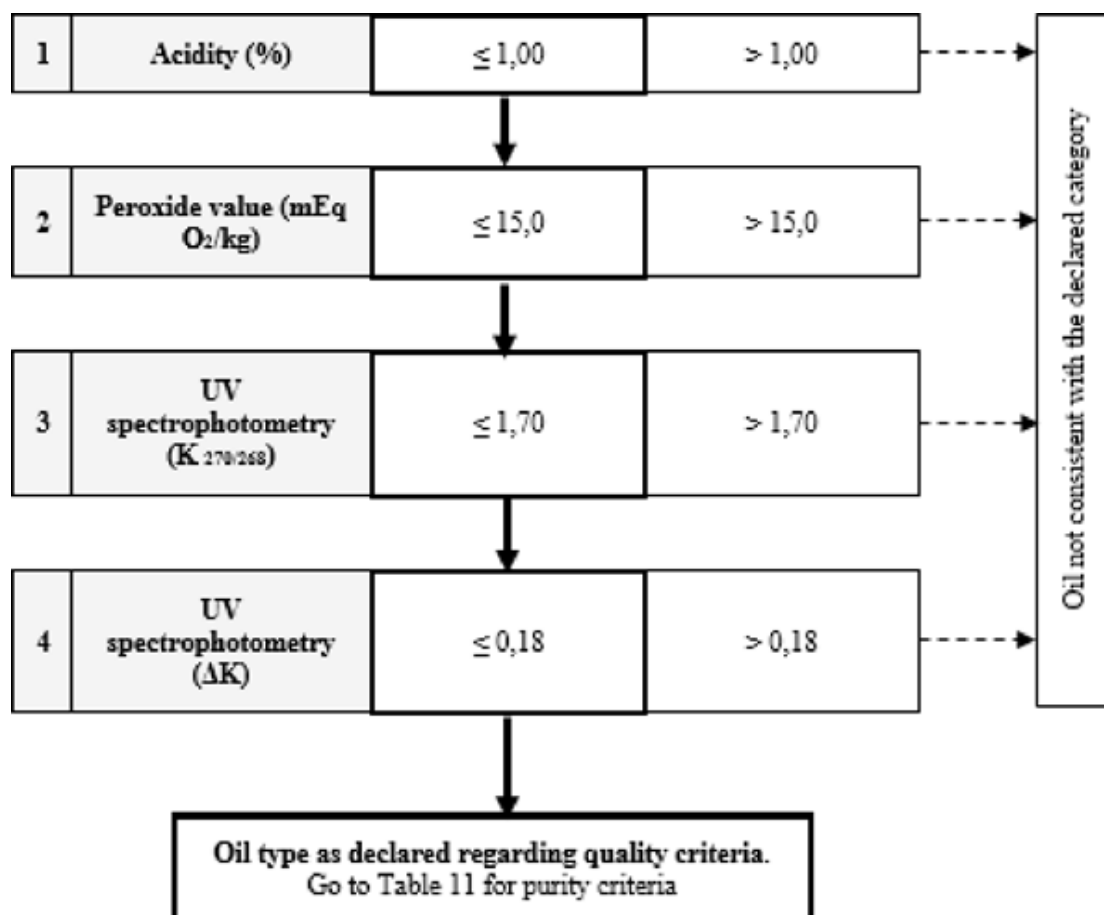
1 Acidity (%) $\leq 1,00$ $> 1,00$

2 Peroxide value (mEq $O_2$/kg) $\leq 15,0$ $> 15,0$

3 UV spectrophotometry ($K_{270/268}$) $\leq 1,70$ $> 1,70$

4 UV spectrophotometry ($\Delta K$) $\leq 0,18$ $> 0,18$

Oil not consistent with the declared category

Oil type as declared regarding quality criteria.
Go to Table 11 for purity criteria